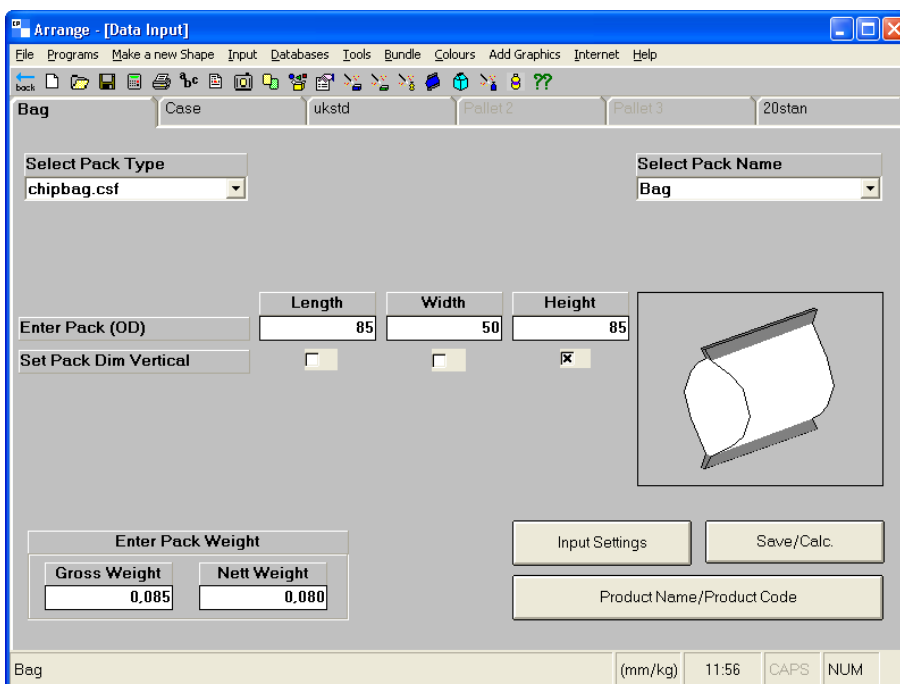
Arrange - [Data Input]

File Programs Make a new Shape Input Databases Tools Bundle Colours Add Graphics Internet Help

back

Bag | Case | ukstd | Pallet 2 | Pallet 3 | 20stan

Select Pack Type
chipbag.csf

Select Pack Name
Bag

| | Length | Width | Height |
|---|---|---|---|
| Enter Pack (OD) | 85 | 50 | 85 |
| Set Pack Dim Vertical | ☐ | ☐ | ☒ |

Enter Pack Weight
Gross Weight 0,085
Nett Weight 0,080

Input Settings
Save/Calc.
Product Name/Product Code

Bag | (mm/kg) | 11:56 | CAPS | NUM